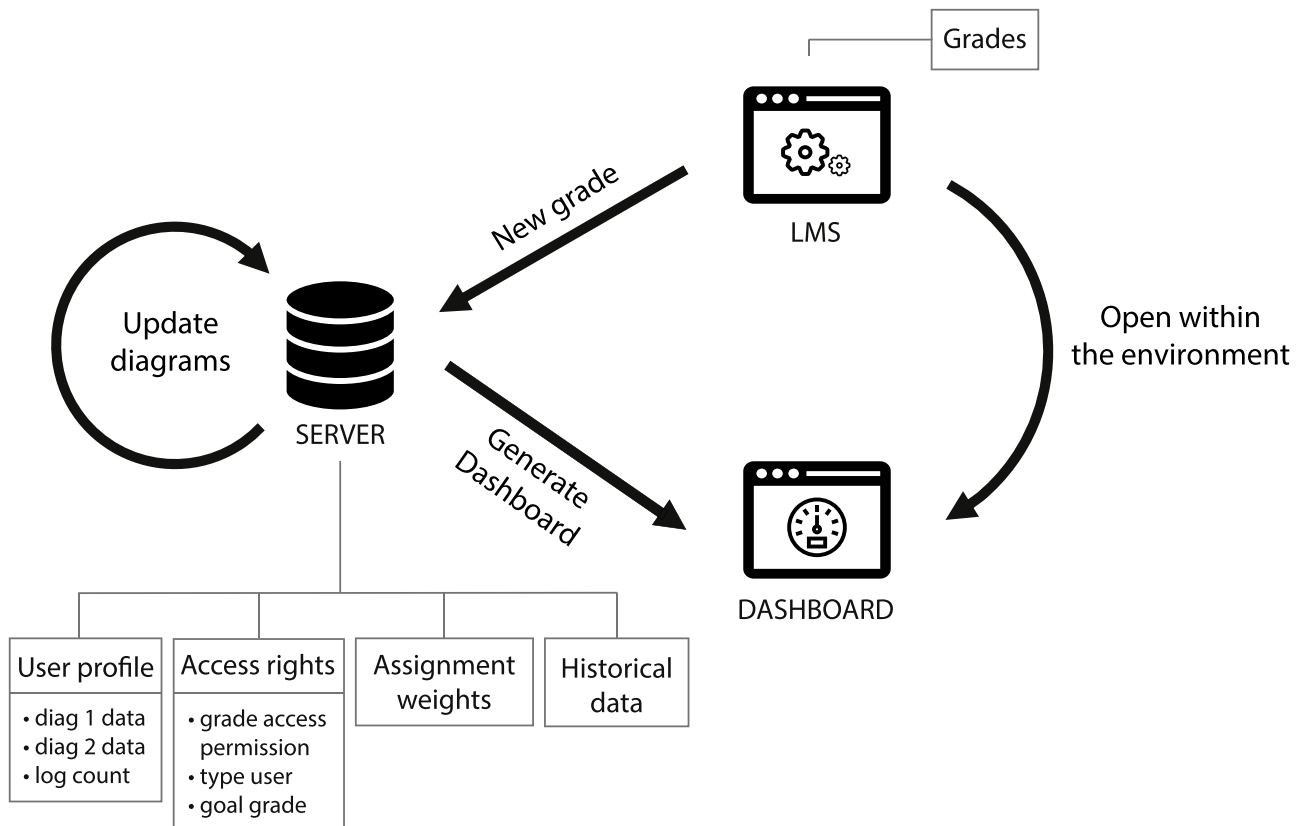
Grades

LMS

New grade

Update diagrams

SERVER

Open within the environment

Generate Dashboard

DASHBOARD

User profile
• diag 1 data
• diag 2 data
• log count

Access rights
• grade access permission
• type user
• goal grade

Assignment weights

Historical data